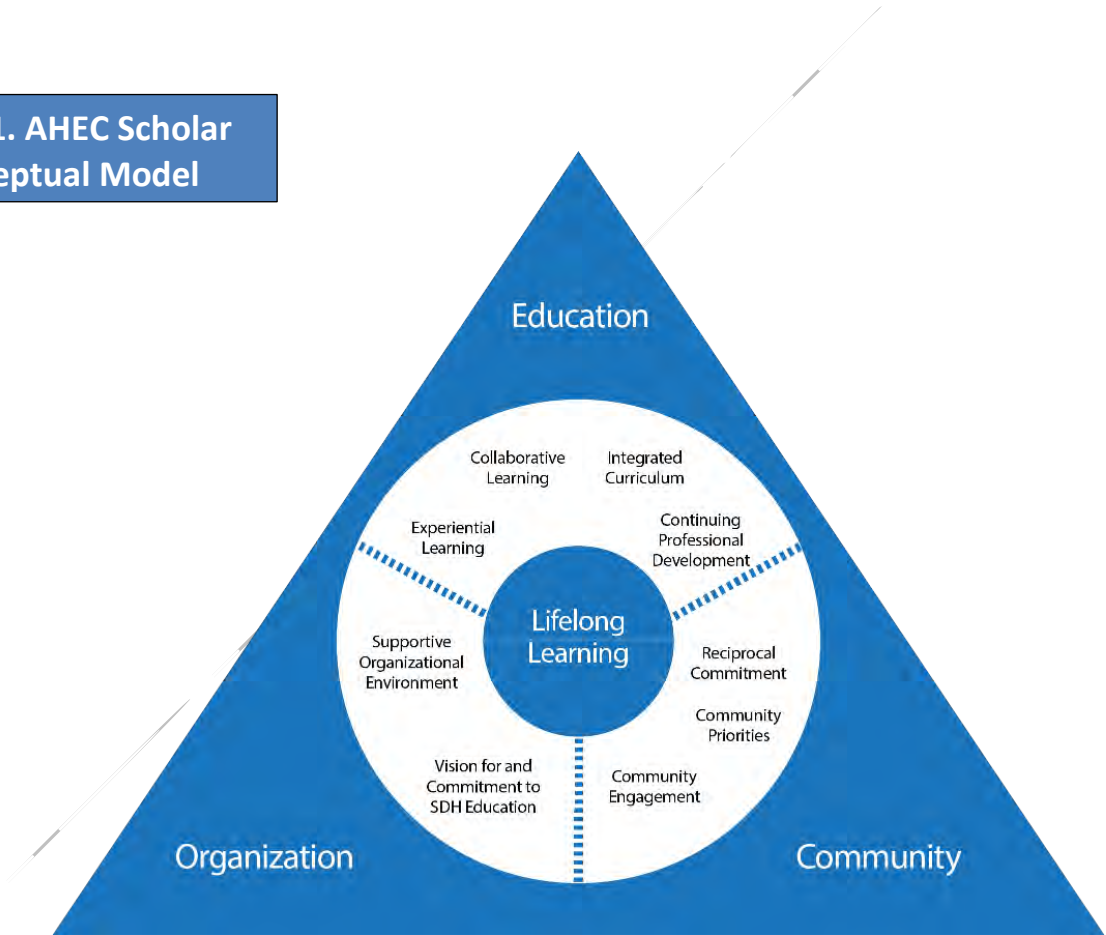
1. AHEC Scholar
eptual Model

Education

Collaborative Learning

Integrated Curriculum

Experiential Learning

Continuing Professional Development

Lifelong Learning

Supportive Organizational Environment

Reciprocal Commitment

Community Priorities

Vision for and Commitment to SDH Education

Community Engagement

Organization

Community